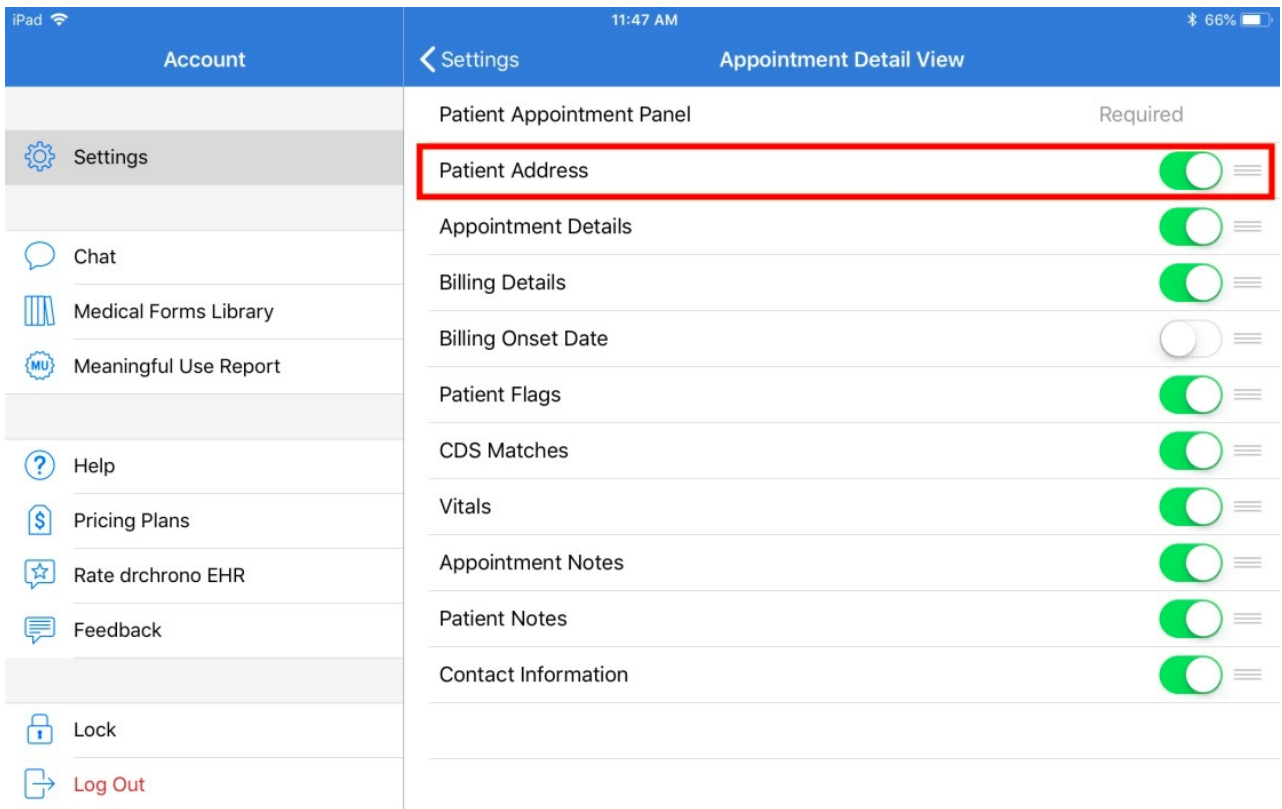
iPad 11:47 AM 66%

Account

Settings

Chat

Medical Forms Library

MU Meaningful Use Report

Help

Pricing Plans

Rate drchrono EHR

Feedback

Lock

Log Out

Settings Appointment Detail View

Patient Appointment Panel Required

Patient Address

Appointment Details

Billing Details

Billing Onset Date

Patient Flags

CDS Matches

Vitals

Appointment Notes

Patient Notes

Contact Information